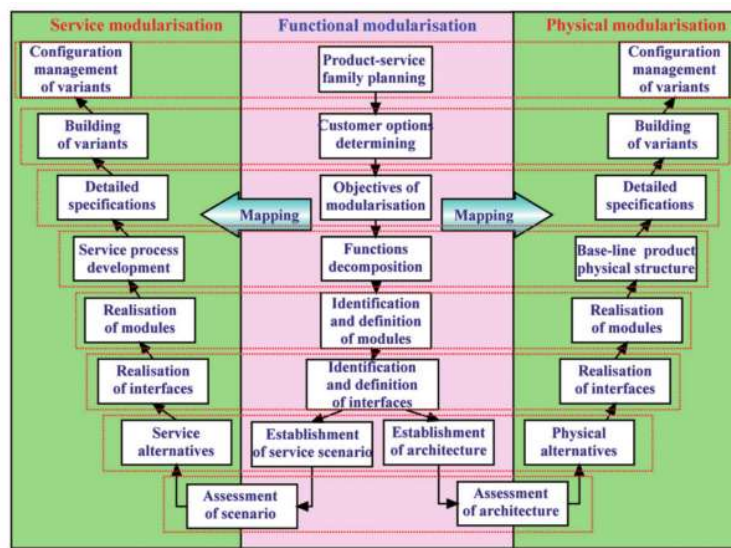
Service modularisation

Functional modularisation

Physical modularisation

Configuration management of variants

Product-service family planning

Configuration management of variants

Building of variants

Customer options determining

Building of variants

Detailed specifications

Mapping

Objectives of modularisation

Mapping

Detailed specifications

Service process development

Functions decomposition

Base-line product physical structure

Realisation of modules

Identification and definition of modules

Realisation of modules

Realisation of interfaces

Identification and definition of interfaces

Realisation of interfaces

Service alternatives

Establishment of service scenario

Establishment of architecture

Physical alternatives

Assessment of scenario

Assessment of architecture